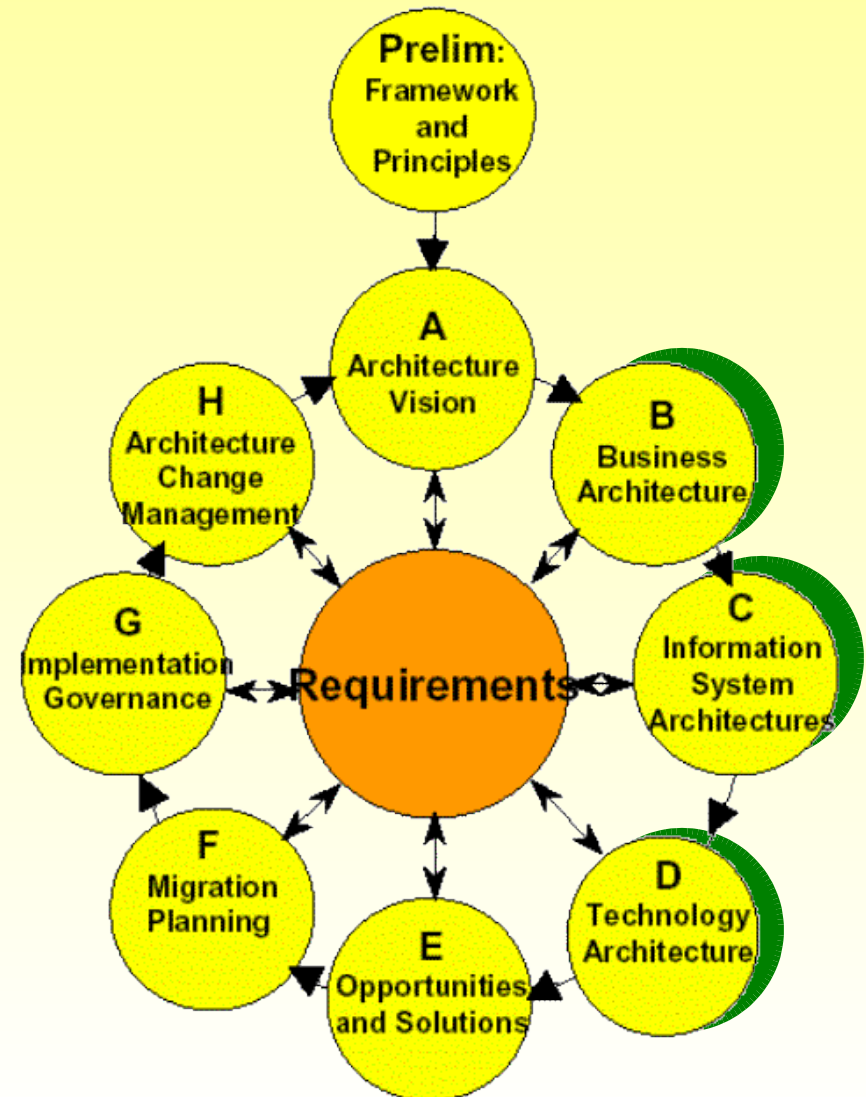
Prelim: Framework and Principles

A Architecture Vision

B Business Architecture

C Information System Architectures

D Technology Architecture

E Opportunities and Solutions

F Migration Planning

G Implementation Governance

H Architecture Change Management

Requirements